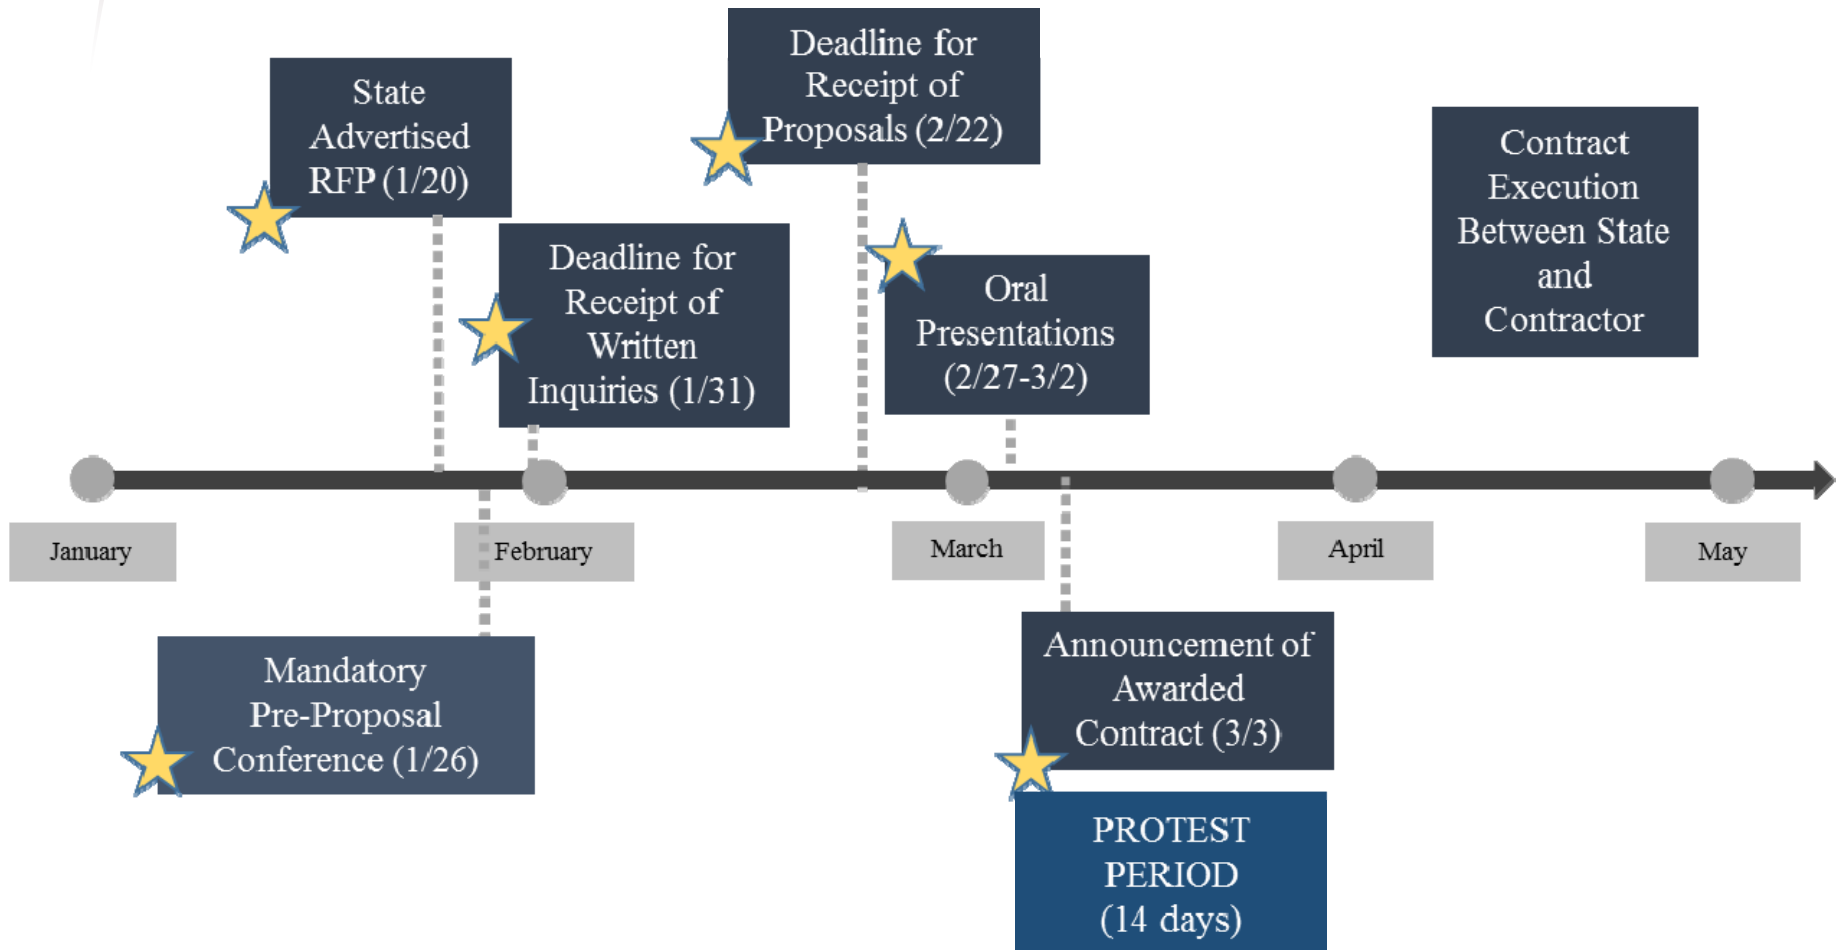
State Advertised RFP (1/20)

Deadline for Receipt of Written Inquiries (1/31)

Deadline for Receipt of Proposals (2/22)

Oral Presentations (2/27-3/2)

Contract Execution Between State and Contractor

January

February

March

April

May

Mandatory Pre-Proposal Conference (1/26)

Announcement of Awarded Contract (3/3)

PROTEST PERIOD (14 days)